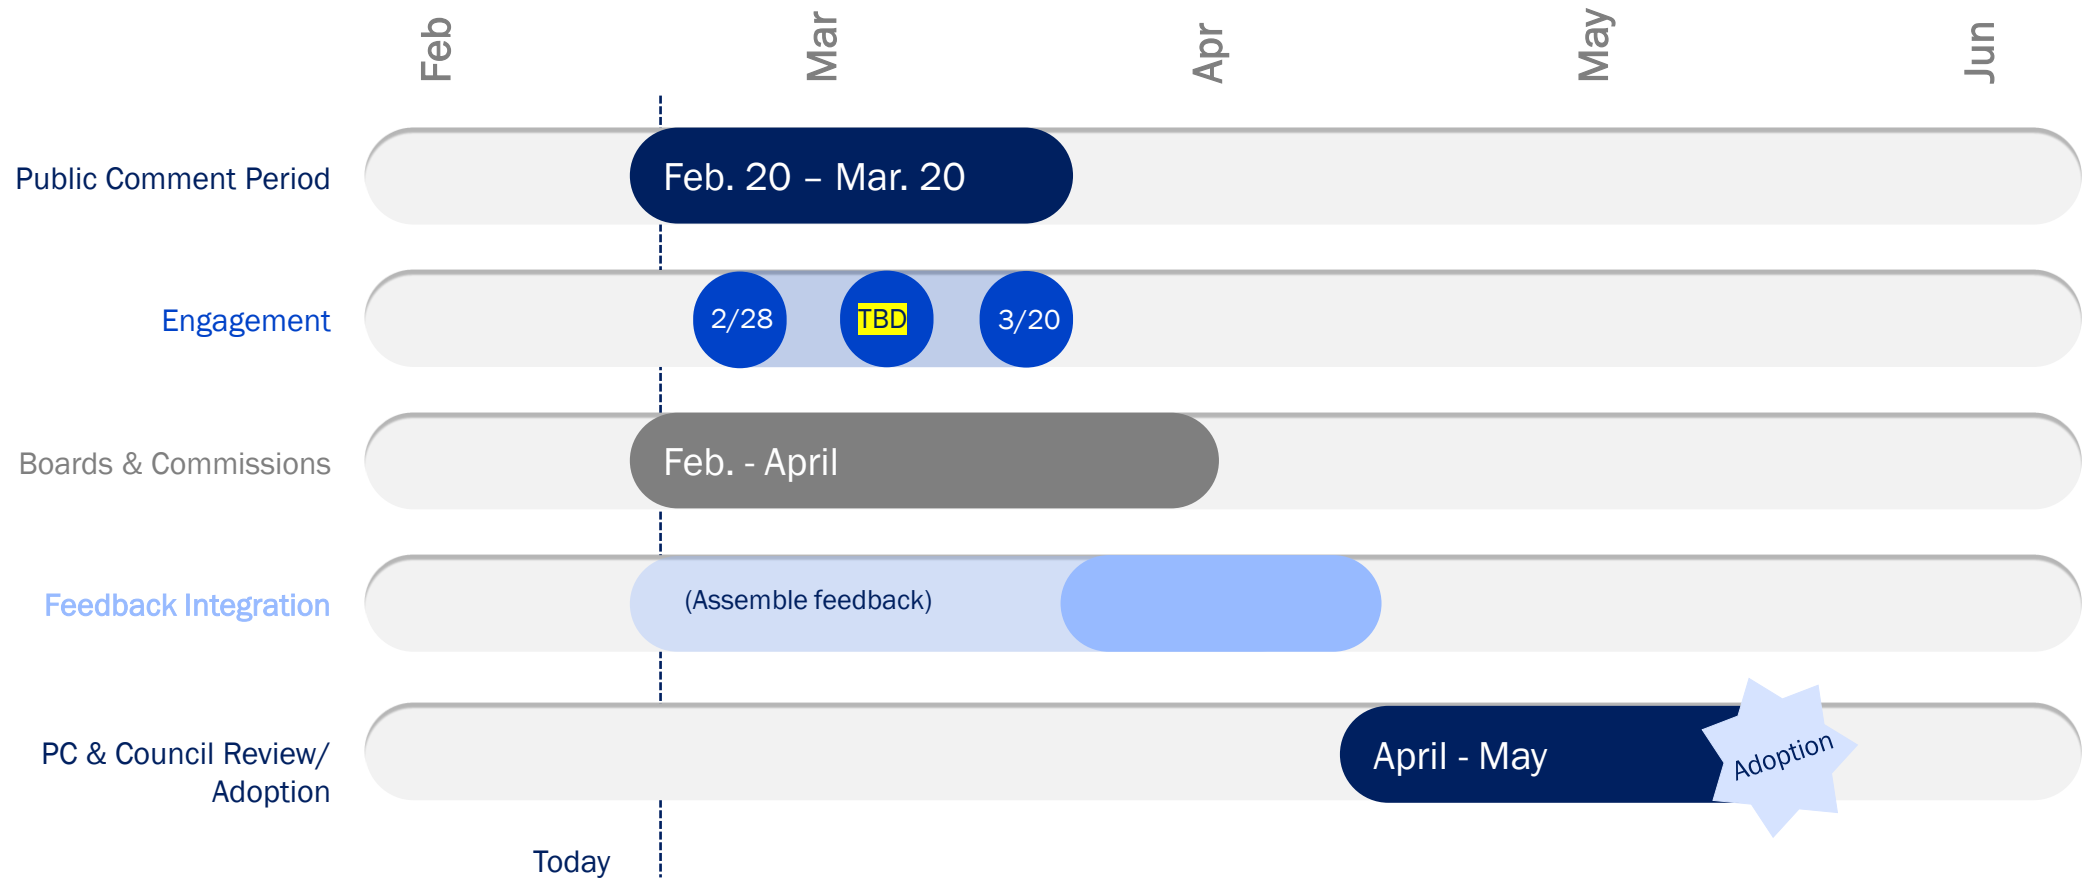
Feb
Mar
Apr
May
Jun

Public Comment Period
Feb. 20 – Mar. 20

Engagement
2/28
TBD
3/20

Boards & Commissions
Feb. - April

Feedback Integration
(Assemble feedback)

PC & Council Review/ Adoption
April - May
Adoption

Today